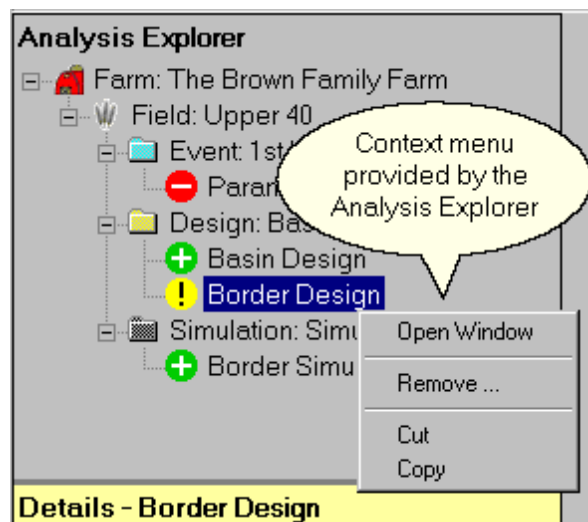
Analysis Explorer

Farm: The Brown Family Farm

Field: Upper 40

Event: 1st

Param

Design: Bas

Basin Design

Border Design

Simulation: Simu

Border Simu

Context menu provided by the Analysis Explorer

Open Window

Remove ...

Cut

Copy

Details - Border Design